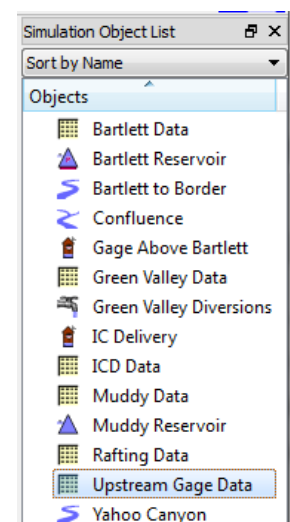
Simulation Object List

Sort by Name

Objects

Bartlett Data

Bartlett Reservoir

Bartlett to Border

Confluence

Gage Above Bartlett

Green Valley Data

Green Valley Diversions

IC Delivery

ICD Data

Muddy Data

Muddy Reservoir

Rafting Data

Upstream Gage Data

Yahoo Canyon